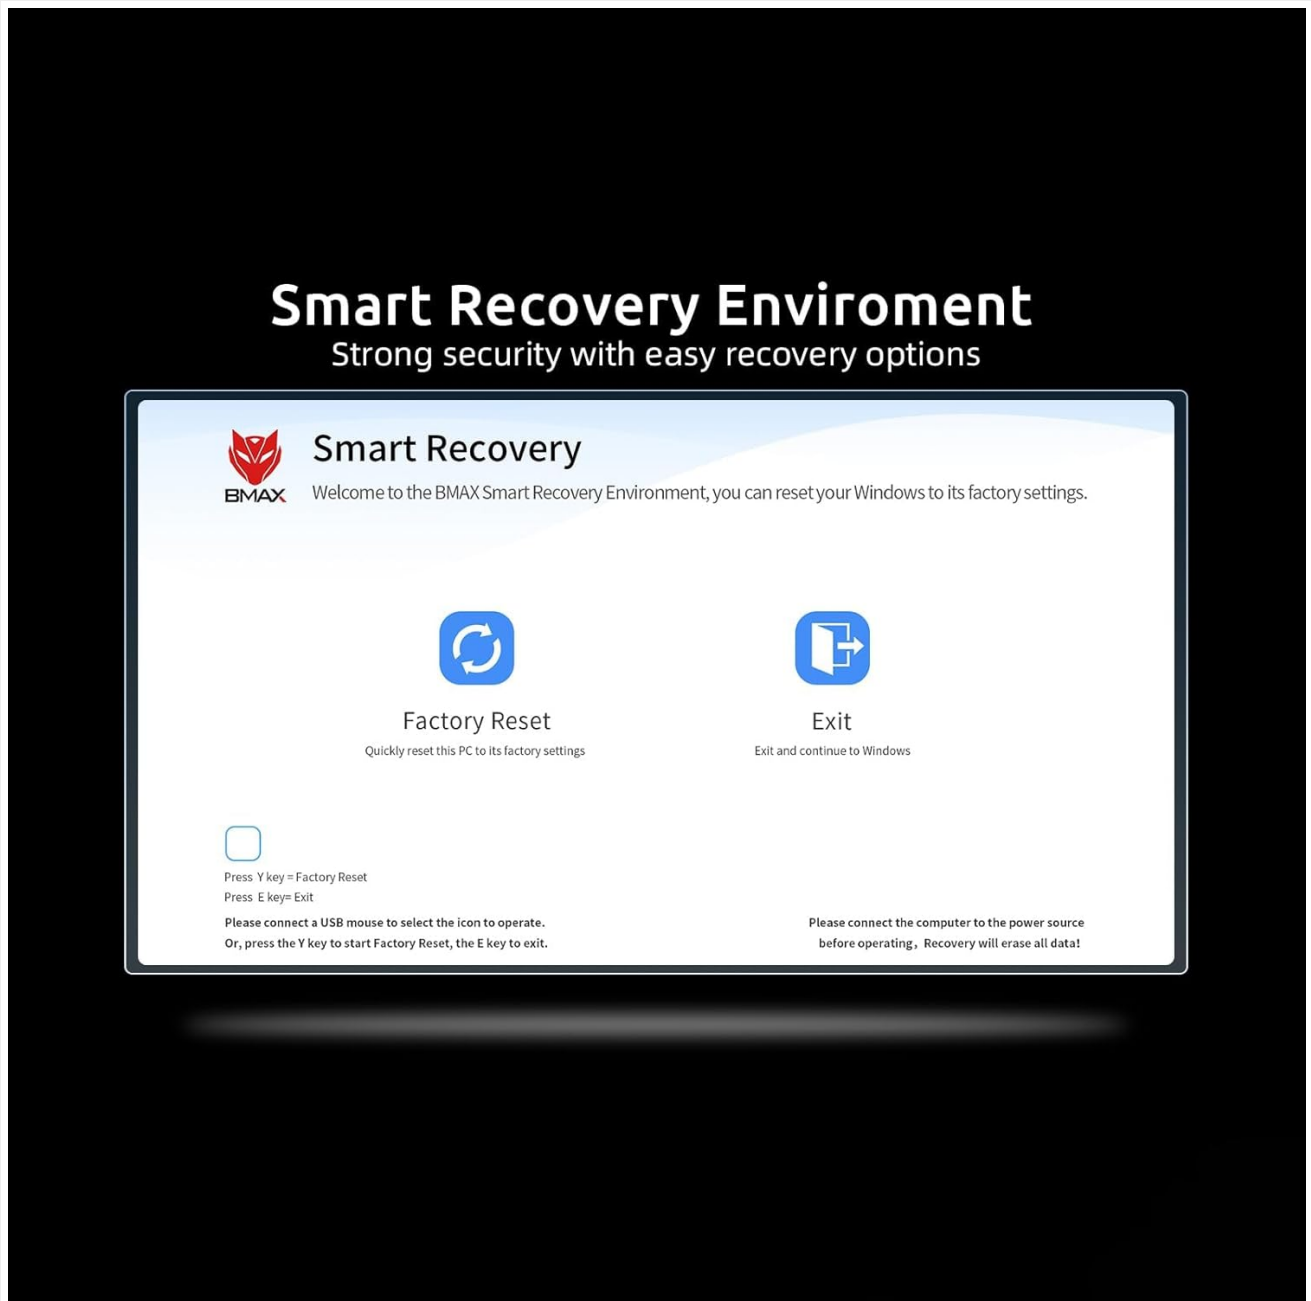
Smart Recovery Enviroment
Strong security with easy recovery options

BMAX

Smart Recovery
Welcome to the BMAX Smart Recovery Environment, you can reset your Windows to its factory settings.

Factory Reset
Quickly reset this PC to its factory settings

Exit
Exit and continue to Windows

Press Y key = Factory Reset
Press E key= Exit
Please connect a USB mouse to select the icon to operate.
Or, press the Y key to start Factory Reset, the E key to exit.

Please connect the computer to the power source before operating，Recovery will erase all data!